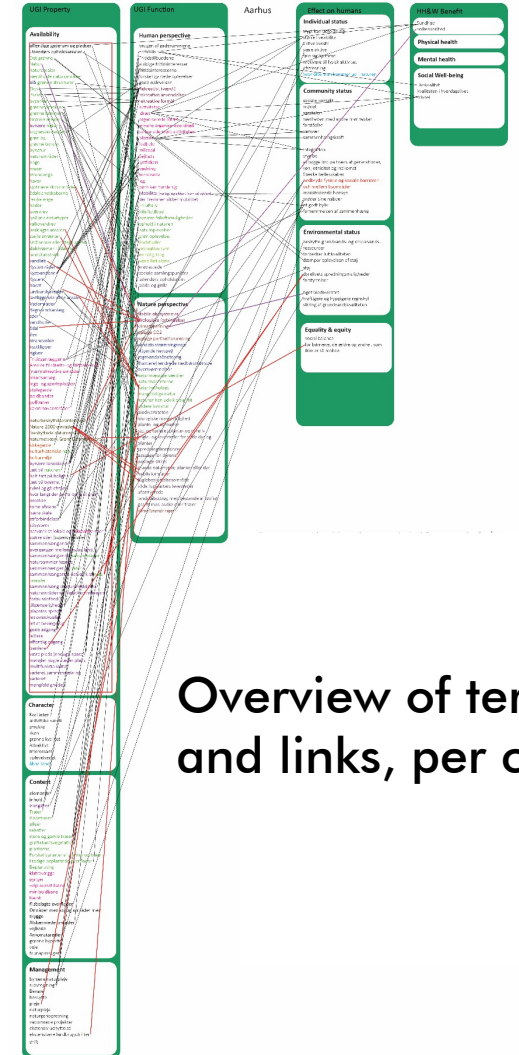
UGI Property

Availability

Character

Content

Management

UGI Function

Human perspective

Nature perspective

Aarhus

Effect on humans

Individual status

Community status

Environmental status

Equality & equity

HH&W Benefit

Physical health

Mental health

Social Well-being

Overview of ter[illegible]
and links, per c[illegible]